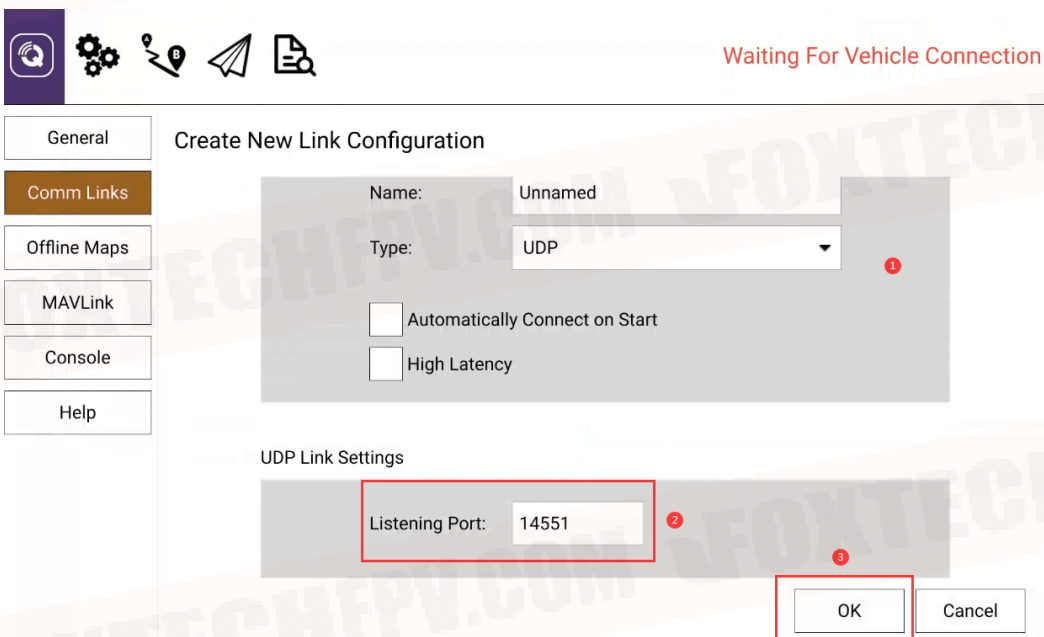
Waiting For Vehicle Connection

General

Comm Links

Offline Maps

MAVLink

Console

Help

Create New Link Configuration

Name: Unnamed

Type: UDP

1

Automatically Connect on Start

High Latency

UDP Link Settings

Listening Port: 14551

2

3

OK

Cancel

FOXTECHFPV.COM